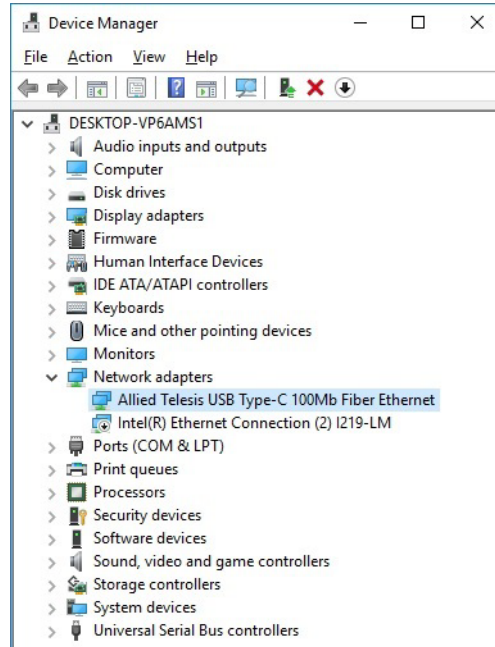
Device Manager

File Action View Help

DESKTOP-VP6AMS1
Audio inputs and outputs
Computer
Disk drives
Display adapters
Firmware
Human Interface Devices
IDE ATA/ATAPI controllers
Keyboards
Mice and other pointing devices
Monitors
Network adapters
Allied Telesis USB Type-C 100Mb Fiber Ethernet
Intel(R) Ethernet Connection (2) I219-LM
Ports (COM & LPT)
Print queues
Processors
Security devices
Software devices
Sound, video and game controllers
Storage controllers
System devices
Universal Serial Bus controllers